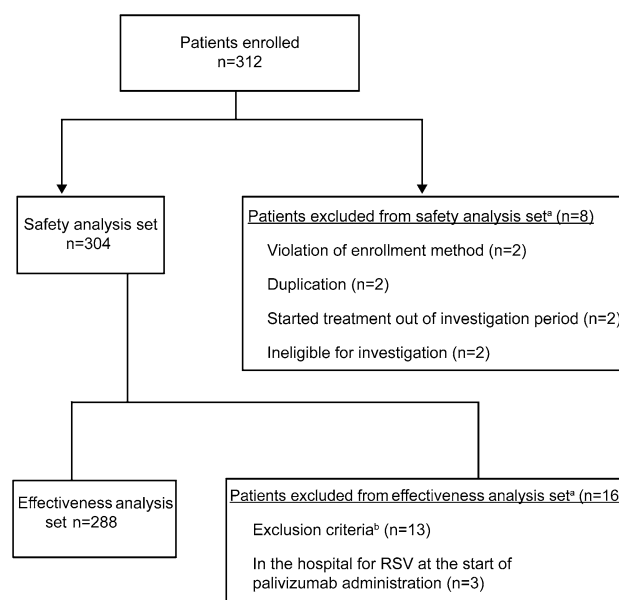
Patients enrolled
n=312

Safety analysis set
n=304

Patients excluded from safety analysis set$^{a}$ (n=8)

Violation of enrollment method (n=2)

Duplication (n=2)

Started treatment out of investigation period (n=2)

Ineligible for investigation (n=2)

Effectiveness analysis set n=288

Patients excluded from effectiveness analysis set$^{a}$ (n=16

Exclusion criteria$^{b}$ (n=13)

In the hospital for RSV at the start of palivizumab administration (n=3)